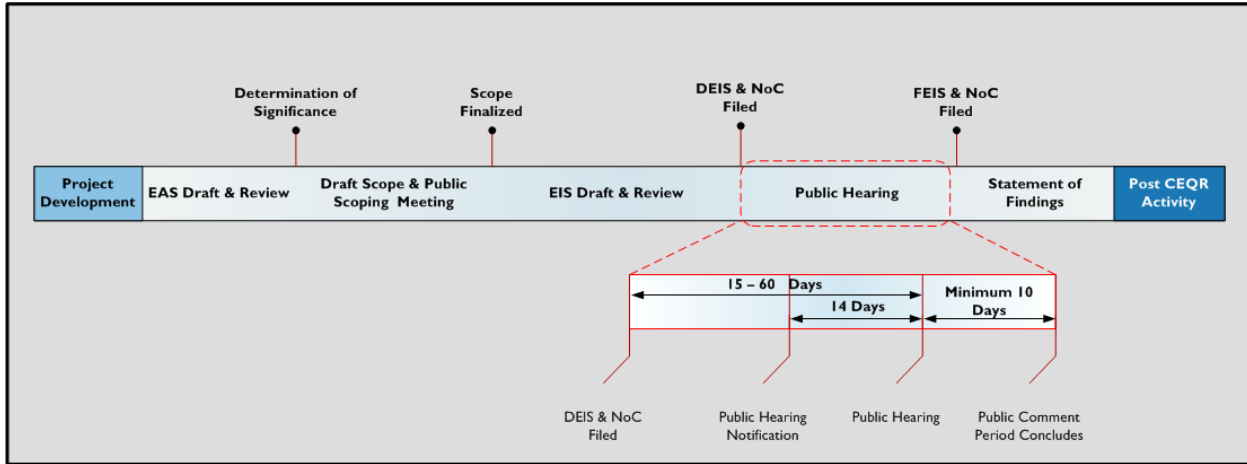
Determination of Significance

Scope Finalized

DEIS & NoC Filed

FEIS & NoC Filed

Project Development

EAS Draft & Review

Draft Scope & Public Scoping Meeting

EIS Draft & Review

Public Hearing

Statement of Findings

Post CEQR Activity

15 – 60 Days

14 Days

Minimum 10 Days

DEIS & NoC Filed

Public Hearing Notification

Public Hearing

Public Comment Period Concludes